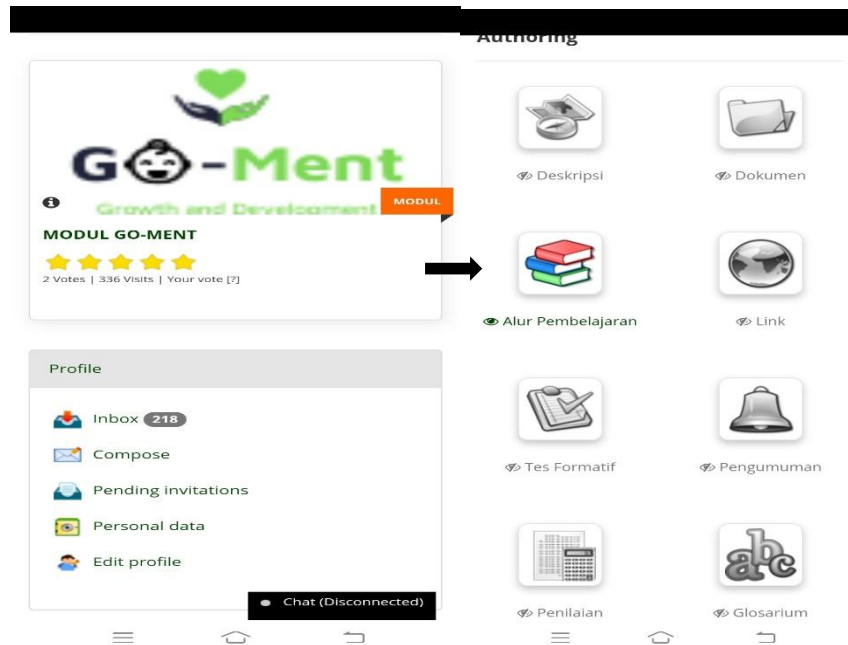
G-Ment

Growth and Development

MODUL

MODUL GO-MENT

2 Votes | 336 Visits | Your vote [?]

Profile

Inbox 218

Compose

Pending invitations

Personal data

Edit profile

Chat (Disconnected)

Authoring

Deskripsi

Dokumen

Alur Pembelajaran

Link

Tes Formatif

Pengumuman

Penilaian

Glosarium